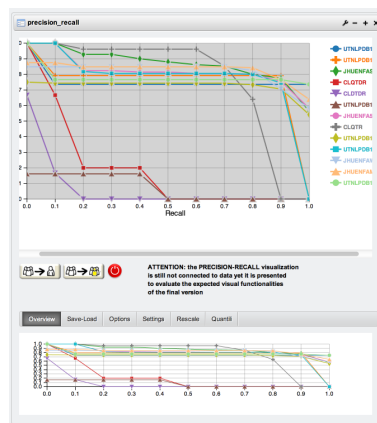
precision_recall

1
.9
.8
.7
.6
.5
.4
.3
.2
.1
0

0.0 0.1 0.2 0.3 0.4 0.5 0.6 0.7 0.8 0.9 1.0
Recall

UTNLPDB1
UTNLPDB1
JHUENFAS
CLGTDR
CLGTDR
UTNLPDB1
JHUENFAS
CLGTR
UTNLPDB1
UTNLPDB1
JHUENFAS
JHUENFAS
UTNLPDB1

ATTENTION: the PRECISION-RECALL visualization is still not connected to data yet it is presented to evaluate the expected visual functionalities of the final version

Overview | Save-Load | Options | Settings | Rescale | Quantil

1
.9
.8
.7
.6
.5
.4
.3
.2
.1
0
0.0 0.1 0.2 0.3 0.4 0.5 0.6 0.7 0.8 0.9 1.0